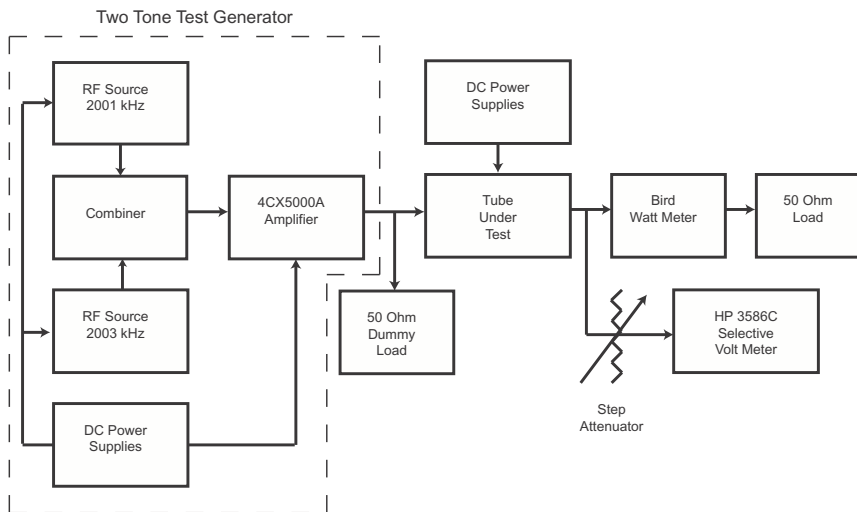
Two Tone Test Generator

RF Source
2001 kHz

Combiner

RF Source
2003 kHz

DC Power
Supplies

4CX5000A
Amplifier

50 Ohm
Dummy
Load

DC Power
Supplies

Tube
Under
Test

Bird
Watt Meter

50 Ohm
Load

HP 3586C
Selective
Volt Meter

Step
Attenuator